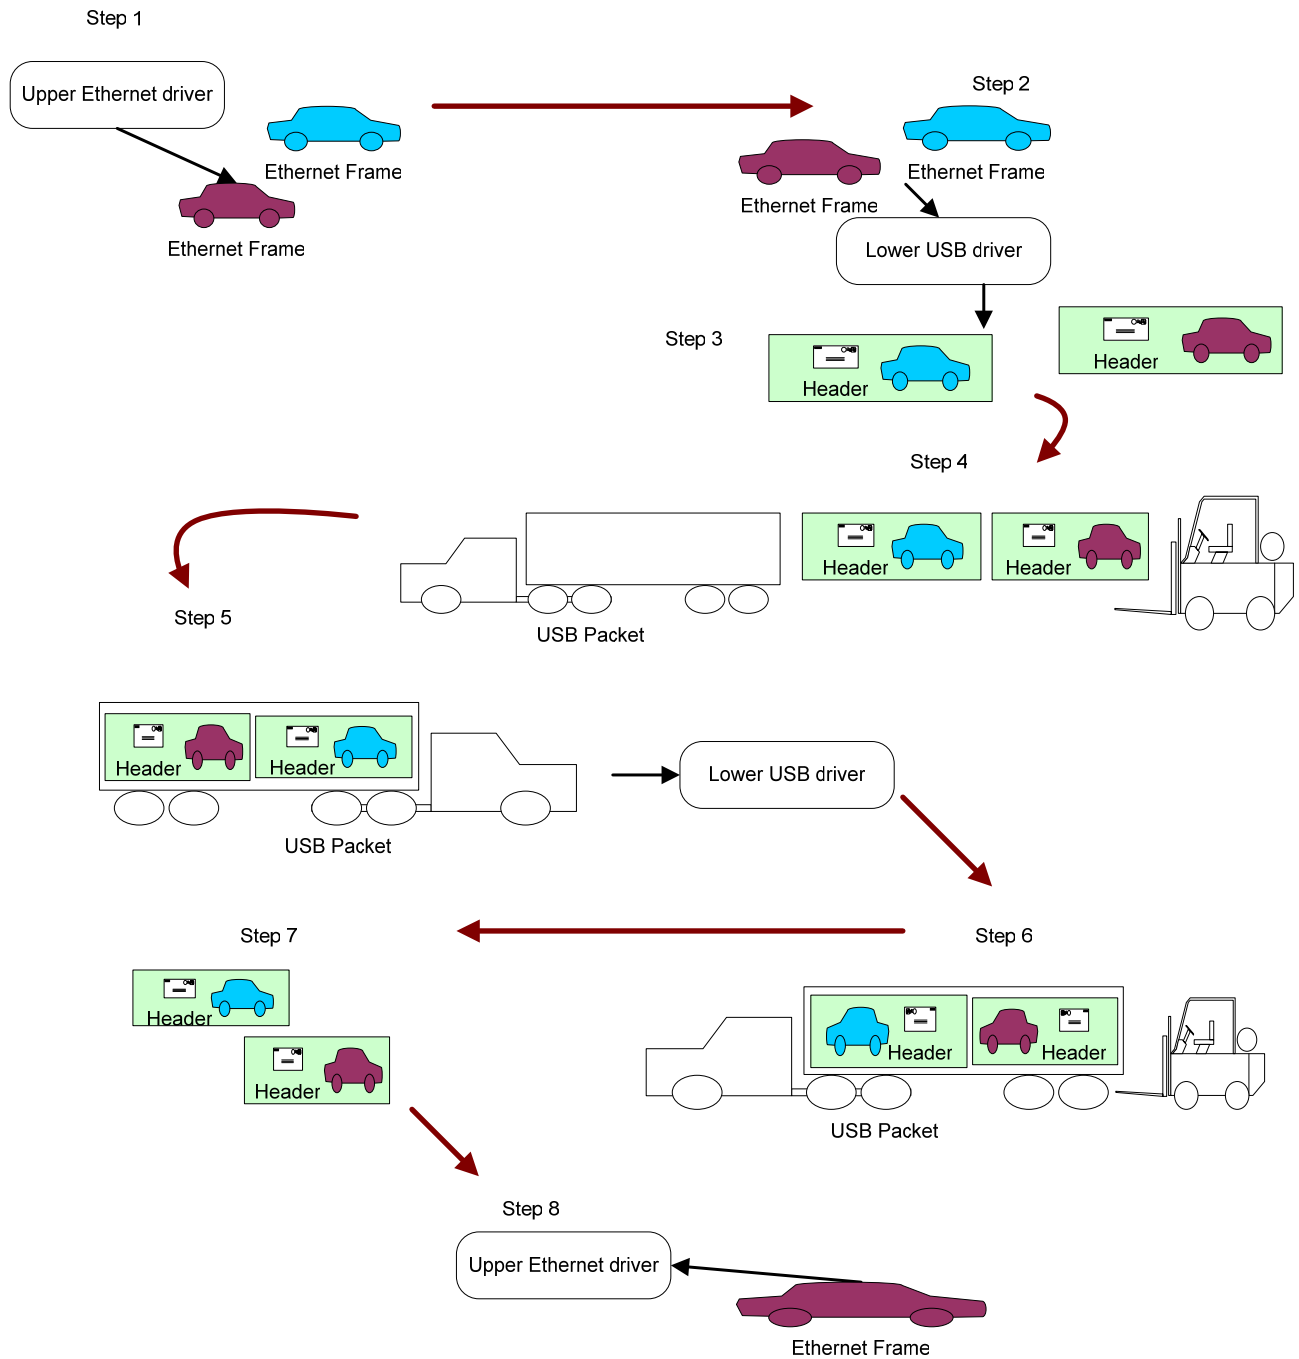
Step 1

Upper Ethernet driver

Ethernet Frame

Ethernet Frame

Step 2

Ethernet Frame

Ethernet Frame

Lower USB driver

Step 3

Header

Header

Step 4

Header

Header

USB Packet

Step 5

Header

Header

USB Packet

Lower USB driver

Step 7

Step 6

Header

Header

Header

Header

USB Packet

Step 8

Upper Ethernet driver

Ethernet Frame